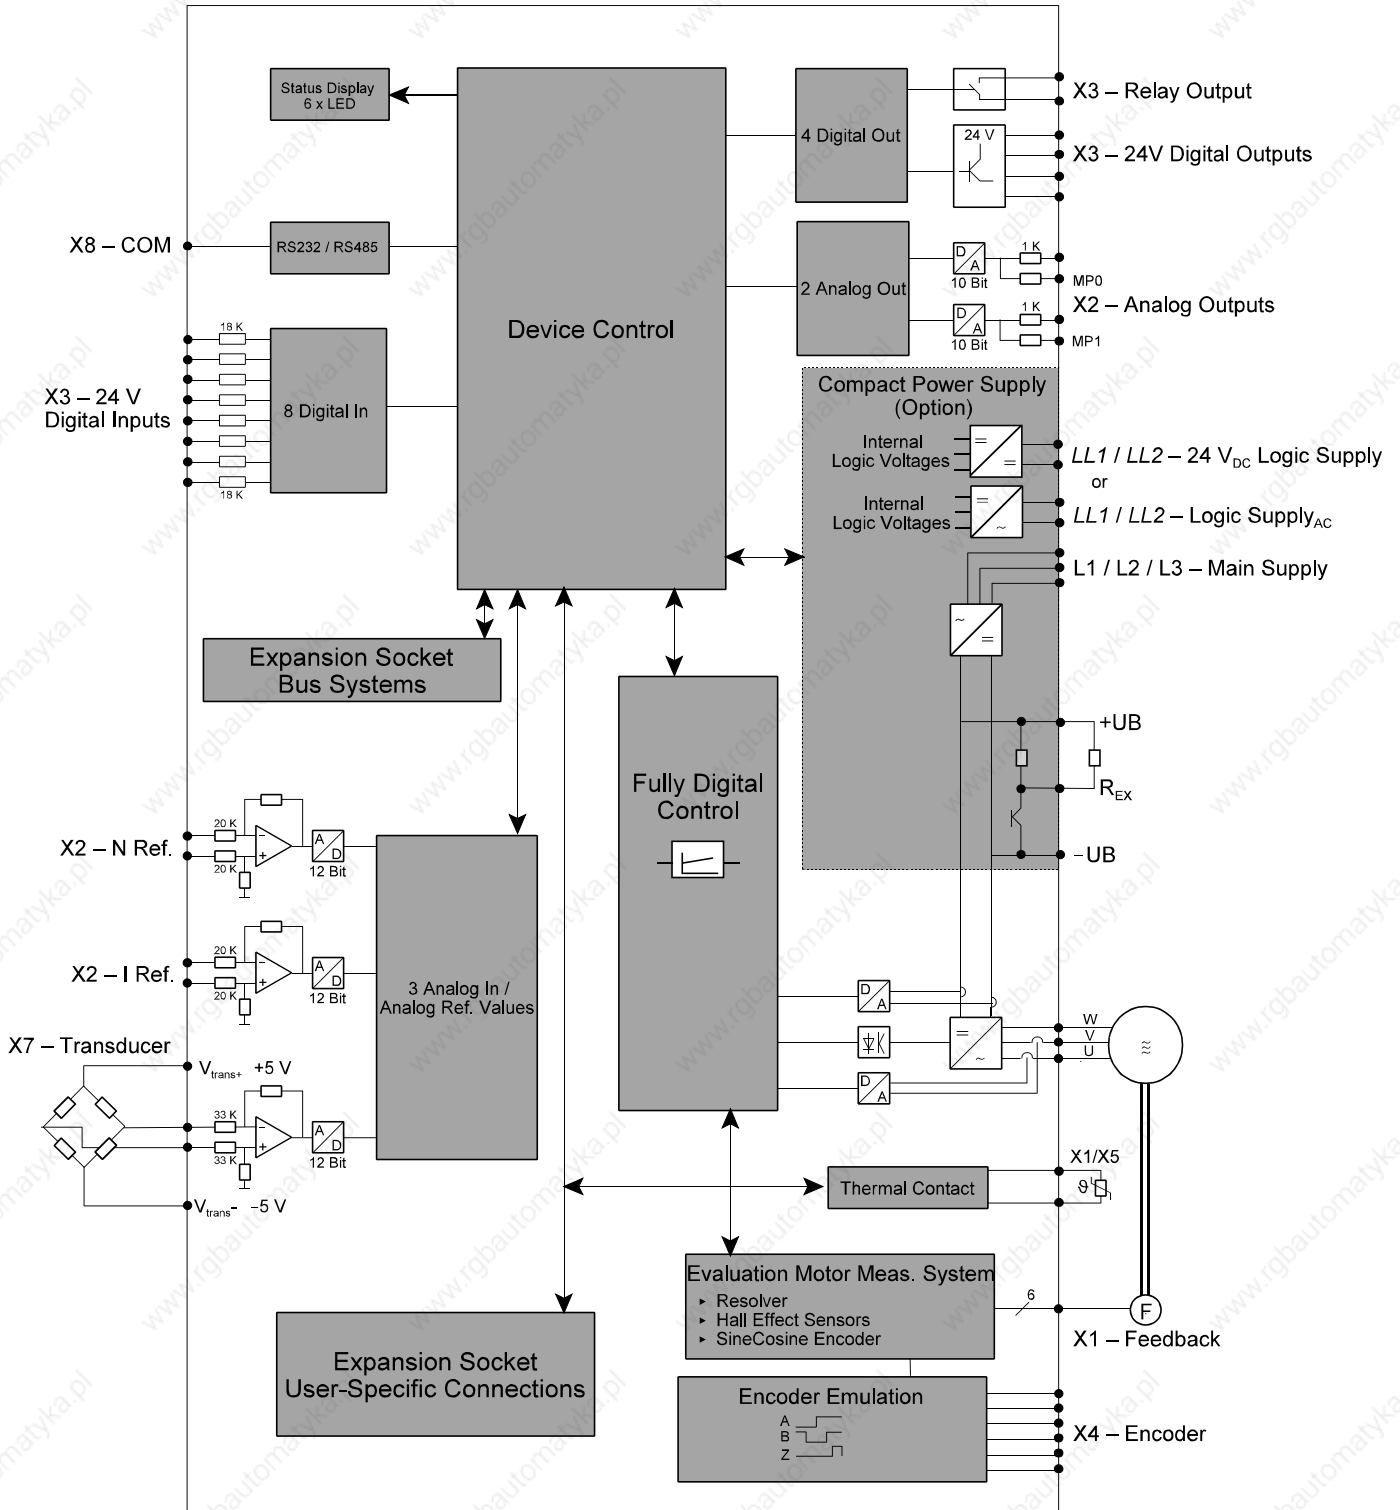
Status Display 6 x LED

Device Control

4 Digital Out

24 V

X3 – Relay Output

X3 – 24V Digital Outputs

X8 – COM

RS232 / RS485

2 Analog Out

D A 10 Bit

1 K

MP0

X2 – Analog Outputs

D A 10 Bit

1 K

MP1

18 K

X3 – 24 V Digital Inputs

8 Digital In

18 K

Compact Power Supply (Option)

Internal Logic Voltages

*LL1* / *LL2* – 24 V$_{DC}$ Logic Supply

or

Internal Logic Voltages

*LL1* / *LL2* – Logic Supply$_{AC}$

L1 / L2 / L3 – Main Supply

Expansion Socket Bus Systems

+UB

R$_{EX}$

-UB

Fully Digital Control

20 K

X2 – N Ref.

20 K

A D 12 Bit

20 K

X2 – I Ref.

20 K

A D 12 Bit

3 Analog In / Analog Ref. Values

X7 – Transducer

V$_{trans+}$ +5 V

33 K

33 K

A D 12 Bit

V$_{trans-}$ -5 V

D A

D A

W V U

X1/X5

Thermal Contact

Evaluation Motor Meas. System
▸ Resolver
▸ Hall Effect Sensors
▸ SineCosine Encoder

6

F

X1 – Feedback

Expansion Socket User-Specific Connections

Encoder Emulation

A B Z

X4 – Encoder